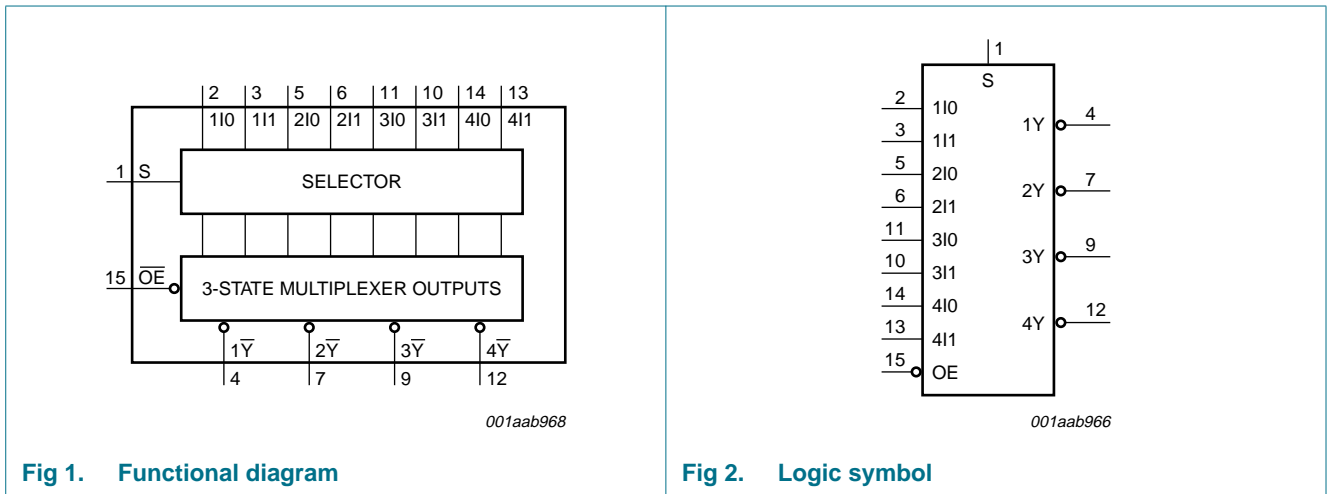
2 3 5 6 11 10 14 13
1I0 1I1 2I0 2I1 3I0 3I1 4I0 4I1

1 S

SELECTOR

15 $\overline{OE}$

3-STATE MULTIPLEXER OUTPUTS

$1\overline{Y}$ $2\overline{Y}$ $3\overline{Y}$ $4\overline{Y}$

4 7 9 12

001aab968

Fig 1. Functional diagram

1
S
2 1I0
3 1I1
5 2I0
6 2I1
11 3I0
10 3I1
14 4I0
13 4I1
15 OE
1Y 4
2Y 7
3Y 9
4Y 12

001aab966

Fig 2. Logic symbol